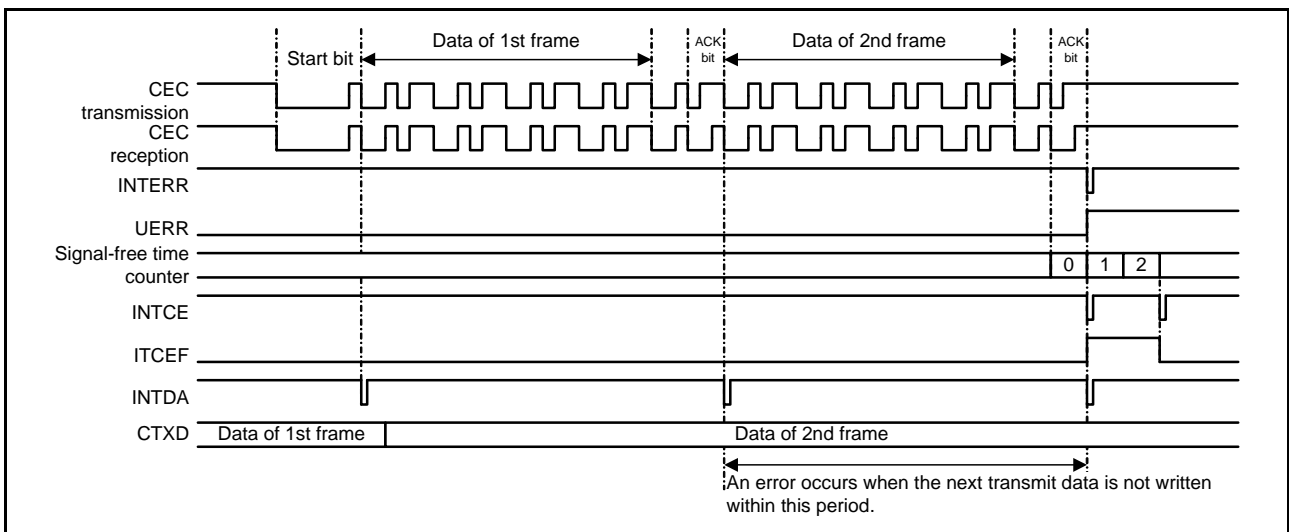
Start bit

Data of 1st frame

ACK bit

Data of 2nd frame

ACK bit

CEC transmission

CEC reception

INTERR

UERR

Signal-free time counter

0

1

2

INTCE

ITCEF

INTDA

CTXD

Data of 1st frame

Data of 2nd frame

An error occurs when the next transmit data is not written within this period.